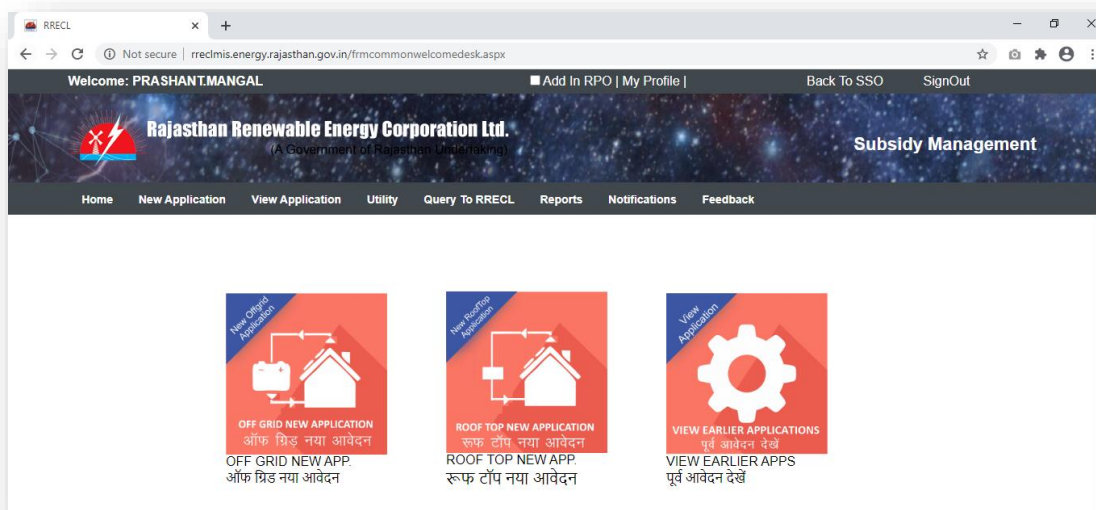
RRECL ×

Not secure | rreclmis.energy.rajasthan.gov.in/frmcommonwelcomedesk.aspx

Welcome: PRASHANT.MANGAL

Add In RPO | My Profile |

Back To SSO

SignOut

Rajasthan Renewable Energy Corporation Ltd.
(A Government of Rajasthan Undertaking)

Subsidy Management

Home New Application View Application Utility Query To RRECL Reports Notifications Feedback

New Offgrid Application

OFF GRID NEW APPLICATION
ऑफ ग्रिड नया आवेदन

OFF GRID NEW APP.
ऑफ ग्रिड नया आवेदन

New RoofTop Application

ROOF TOP NEW APPLICATION
रूफ टॉप नया आवेदन

ROOF TOP NEW APP.
रूफ टॉप नया आवेदन

View Application

VIEW EARLIER APPLICATIONS
पूर्व आवेदन देखें

VIEW EARLIER APPS
पूर्व आवेदन देखें